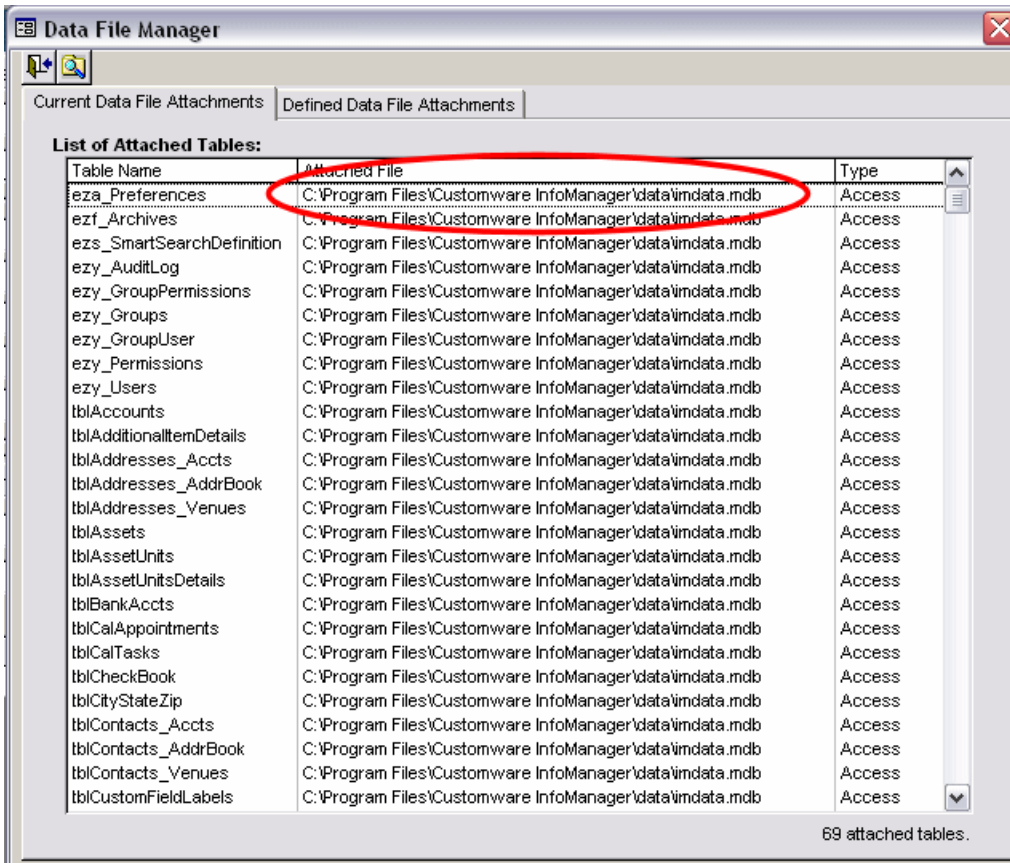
Data File Manager

Current Data File Attachments | Defined Data File Attachments

List of Attached Tables:

| Table Name | Attached File | Type |
|---|---|---|
| eza_Preferences | C:\Program Files\Customware InfoManager\data\imdata.mdb | Access |
| ezf_Archives | C:\Program Files\Customware InfoManager\data\imdata.mdb | Access |
| ezs_SmartSearchDefinition | C:\Program Files\Customware InfoManager\data\imdata.mdb | Access |
| ezy_AuditLog | C:\Program Files\Customware InfoManager\data\imdata.mdb | Access |
| ezy_GroupPermissions | C:\Program Files\Customware InfoManager\data\imdata.mdb | Access |
| ezy_Groups | C:\Program Files\Customware InfoManager\data\imdata.mdb | Access |
| ezy_GroupUser | C:\Program Files\Customware InfoManager\data\imdata.mdb | Access |
| ezy_Permissions | C:\Program Files\Customware InfoManager\data\imdata.mdb | Access |
| ezy_Users | C:\Program Files\Customware InfoManager\data\imdata.mdb | Access |
| tblAccounts | C:\Program Files\Customware InfoManager\data\imdata.mdb | Access |
| tblAdditionalItemDetails | C:\Program Files\Customware InfoManager\data\imdata.mdb | Access |
| tblAddresses_Accts | C:\Program Files\Customware InfoManager\data\imdata.mdb | Access |
| tblAddresses_AddrBook | C:\Program Files\Customware InfoManager\data\imdata.mdb | Access |
| tblAddresses_Venues | C:\Program Files\Customware InfoManager\data\imdata.mdb | Access |
| tblAssets | C:\Program Files\Customware InfoManager\data\imdata.mdb | Access |
| tblAssetUnits | C:\Program Files\Customware InfoManager\data\imdata.mdb | Access |
| tblAssetUnitsDetails | C:\Program Files\Customware InfoManager\data\imdata.mdb | Access |
| tblBankAccts | C:\Program Files\Customware InfoManager\data\imdata.mdb | Access |
| tblCalAppointments | C:\Program Files\Customware InfoManager\data\imdata.mdb | Access |
| tblCalTasks | C:\Program Files\Customware InfoManager\data\imdata.mdb | Access |
| tblCheckBook | C:\Program Files\Customware InfoManager\data\imdata.mdb | Access |
| tblCityStateZip | C:\Program Files\Customware InfoManager\data\imdata.mdb | Access |
| tblContacts_Accts | C:\Program Files\Customware InfoManager\data\imdata.mdb | Access |
| tblContacts_AddrBook | C:\Program Files\Customware InfoManager\data\imdata.mdb | Access |
| tblContacts_Venues | C:\Program Files\Customware InfoManager\data\imdata.mdb | Access |
| tblCustomFieldLabels | C:\Program Files\Customware InfoManager\data\imdata.mdb | Access |

69 attached tables.